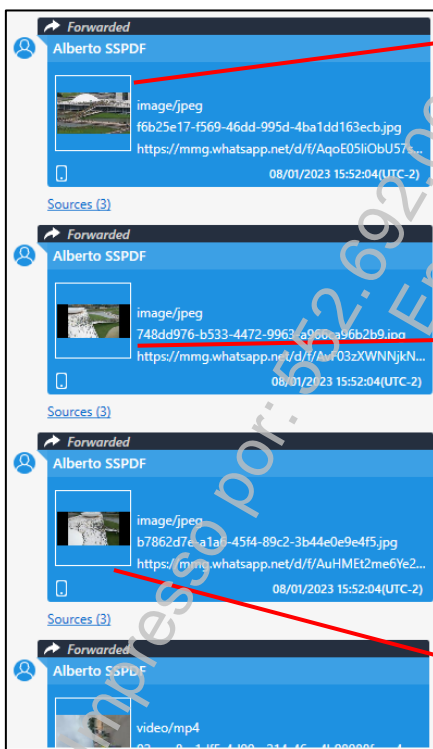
Forwarded
Alberto SSPDF
image/jpeg
f6b25e17-f569-46dd-995d-4ba1dd163ecb.jpg
https://mmg.whatsapp.net/d/f/AqoE05liObU57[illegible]
08/01/2023 15:52:04(UTC-2)
Sources (3)

Forwarded
Alberto SSPDF
image/jpeg
748dd976-b533-4472-9963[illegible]a96b2b9.jpg
https://mmg.whatsapp.net/d/f/A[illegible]03zXWNNjkN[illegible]
08/01/2023 15:52:04(UTC-2)
Sources (3)

Forwarded
Alberto SSPDF
image/jpeg
b7862d7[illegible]a1a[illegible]-45f4-89c2-3b44e0e9e4f5.jpg
https://m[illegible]g.whatsapp.net/d/f/AuHMEt2me6Ye2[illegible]
08/01/2023 15:52:04(UTC-2)
Sources (3)

Forwarded
Alberto SSPDF
video/mp4

Impresso por: 552.692.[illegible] Em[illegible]